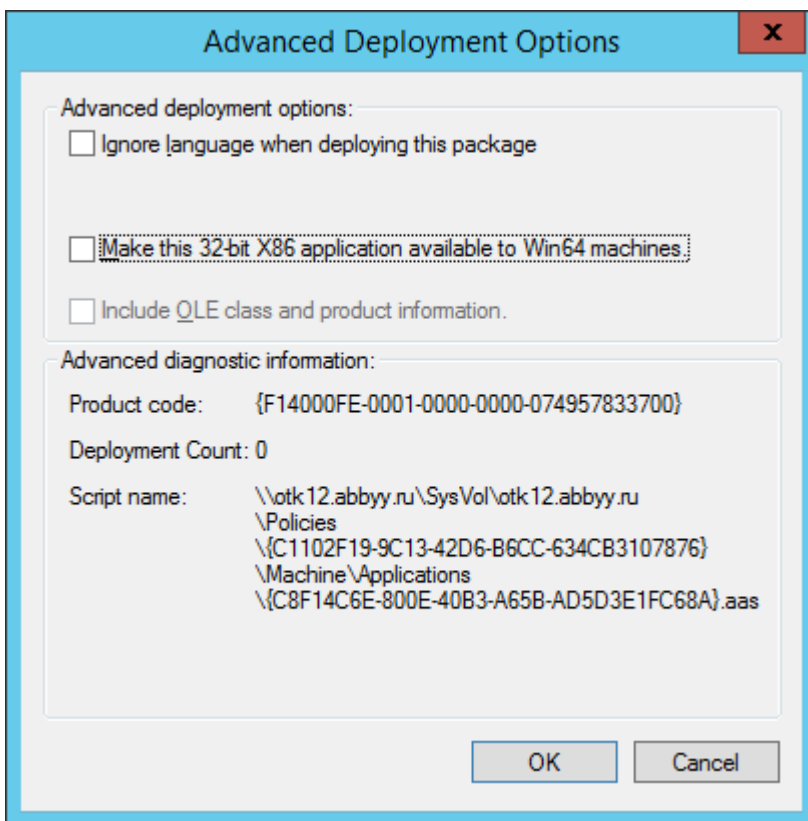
Advanced Deployment Options

x

Advanced deployment options:

Ignore language when deploying this package

Make this 32-bit X86 application available to Win64 machines.

Include OLE class and product information.

Advanced diagnostic information:

Product code: {F14000FE-0001-0000-0000-074957833700}

Deployment Count: 0

Script name: \\otk12.abbyy.ru\SysVol\otk12.abbyy.ru \Policies \{C1102F19-9C13-42D6-B6CC-634CB3107876} \Machine\Applications \{C8F14C6E-800E-40B3-A65B-AD5D3E1FC68A}.aas

OK

Cancel